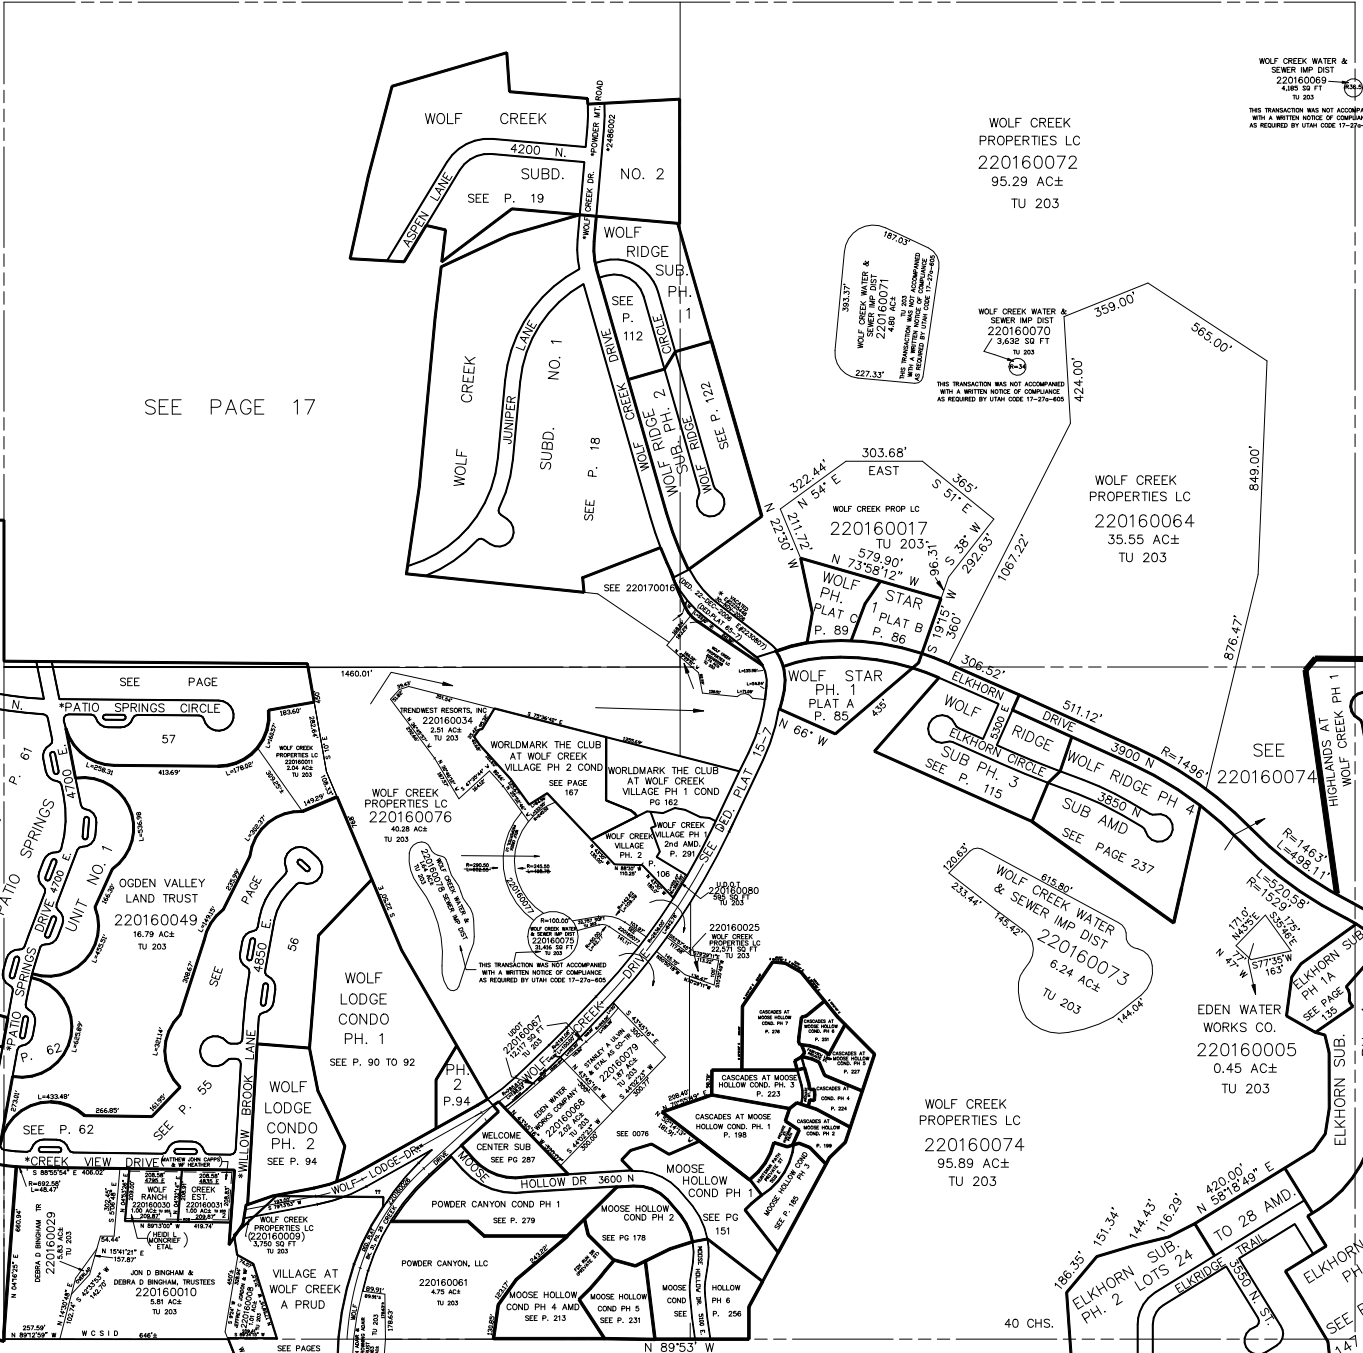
WOLF CREEK WATER & SEWER IMP DIST
220160069
4,185 SQ FT
TU 203

THIS TRANSACTION WAS NOT ACCOMPA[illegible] WITH A WRITTEN NOTICE OF COMPLIAN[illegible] AS REQUIRED BY UTAH CODE 17-27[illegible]

WOLF CREEK PROPERTIES LC
220160072
95.29 AC±
TU 203

WOLF CREEK
4200 N.
SUBD.
SEE P. 19
NO. 2
ASPEN LANE
*POWDER MT. ROAD
*2486002
*WOLF CREEK DR.

WOLF RIDGE SUB. PH. 1
SEE P. 112
CIRCLE
WOLF RIDGE 2 SUB. PH. 2
SEE P. 122

WOLF CREEK
JUNIPER LANE
SUBD. NO. 1
SEE P. 18
WOLF CREEK DRIVE

SEE PAGE 17

WOLF CREEK WATER & SEWER IMP DIST
220160071
4.80 AC±
TU 203
THIS TRANSACTION WAS NOT ACCOMPANIED WITH A WRITTEN NOTICE OF COMPLIANCE AS REQUIRED BY UTAH CODE 17-27a-605
167.03'
393.37'
227.33'

WOLF CREEK WATER & SEWER IMP DIST
220160070
3,632 SQ FT
TU 203
THIS TRANSACTION WAS NOT ACCOMPANIED WITH A WRITTEN NOTICE OF COMPLIANCE AS REQUIRED BY UTAH CODE 17-27a-605

359.00'
565.00'
424.00'
849.00'
876.47'
1067.22'

WOLF CREEK PROPERTIES LC
220160064
35.55 AC±
TU 203

303.68'
EAST
322.44'
N 54° E
365'
S 51° E
211.72'
N 22°30' W
WOLF CREEK PROP LC
220160017
TU 203
579.90'
N 73°58'12" W
96.31'
S 38° W
292.63'
S 19°15' W
360'

SEE 220170016
WOLF PH. 1 PLAT C P. 89
STAR PLAT B P. 86
WOLF STAR PH. 1 PLAT A P. 85
435'
N 66° W
306.52'
ELKHORN DRIVE
511.12'
3900 N
R=1496'

WOLF RIDGE
5300 E
ELKHORN CIRCLE
SUB PH. 3
SEE P. 115
WOLF RIDGE PH 4
SUB AMD
3850 N
SEE PAGE 237

SEE 220160074
HIGHLANDS AT WOLF CREEK PH 1
R=1463'
L=498.11'
R=520.58'
L=529.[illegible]

1460.01'
SEE PAGE
N.
*PATIO SPRINGS CIRCLE
57
L=258.31
413.69'
L=178.02'
183.60'
WOLF CREEK PROPERTIES LC
220160011
2.04 AC±
TU 203
149.29'

TRENDWEST RESORTS, INC
220160034
2.51 AC±
TU 203
WORLDMARK THE CLUB AT WOLF CREEK VILLAGE PH 2 COND
SEE PAGE 167
WORLDMARK THE CLUB AT WOLF CREEK VILLAGE PH 1 COND
PG 162
WOLF CREEK VILLAGE PH. 2
WOLF CREEK VILLAGE PH 1 2nd AMD.
P. 291
P. 106
SEE DED. PLAT 15-7

WOLF CREEK PROPERTIES LC
220160076
40.28 AC±
TU 203
220160077
220160078
WOLF CREEK WATER & SEWER IMP DIST
WOLF CREEK WATER & SEWER IMP DIST
220160075
31,416 SQ FT
TU 203
THIS TRANSACTION WAS NOT ACCOMPANIED WITH A WRITTEN NOTICE OF COMPLIANCE AS REQUIRED BY UTAH CODE 17-27a-605

U.D.O.T.
220160080
595 SQ FT
TU 203
220160025
WOLF CREEK PROPERTIES LC
22.57 AC±
TU 203

120.63'
615.80'
WOLF CREEK WATER & SEWER IMP DIST
220160073
6.24 AC±
TU 203
233.44'
145.42'
144.04'

171.0'
N 43°5' E
175'
S 35° E
S77°35'W
163'
N 47° W

ELKHORN SUB PH 1A
SEE PAGE 135

EDEN WATER WORKS CO.
220160005
0.45 AC±
TU 203

P. 61
4700 E.
*PATIO SPRINGS DRIVE 4700 E.
UNIT NO. 1
OGDEN VALLEY LAND TRUST
220160049
16.79 AC±
TU 203
SEE PAGE
4850 E.
56
P. 62
L=433.48'
266.85'
SEE P. 55
*WILLOW BROOK LANE
SEE P. 62
*CREEK VIEW DRIVE

WOLF LODGE CONDO PH. 1
SEE P. 90 TO 92
WOLF LODGE CONDO PH. 2
SEE P. 94
PH. 2 P.94

U.D.O.T.
220160067
TU 203
EDEN WATER WORKS COMPANY
220160068
2.02 AC±
TU 203
STANLEY A. ULVIN ETAL
220160079
1.87 AC±
TU 203
WOLF CREEK DRIVE
WELCOME CENTER SUB
SEE PG 287
SEE 0076

CASCADES AT MOOSE HOLLOW COND. PH 7
CASCADES AT MOOSE HOLLOW COND. PH 3
P. 223
CASCADES AT MOOSE HOLLOW COND. PH. 1
P. 198
CASCADES AT MOOSE HOLLOW COND. PH 2
MOOSE HOLLOW COND PH 1
SEE PG 151
MOOSE HOLLOW COND PH 3

WOLF CREEK PROPERTIES LC
220160074
95.89 AC±
TU 203

*WOLF LODGE DR*
MOOSE HOLLOW DR 3600 N
POWDER CANYON COND PH 1
SEE P. 279
MOOSE HOLLOW COND PH 2
SEE PG 178
POWDER CANYON, LLC
220160061
4.75 AC±
TU 203
MOOSE HOLLOW COND PH 4 AMD
SEE P. 213
MOOSE HOLLOW COND PH 5
SEE P. 231
MOOSE COND SEE
HOLLOW PH 6 P. 256

WOLF RANCH
220160030
CREEK EST.
220160031
MATTHEW JOHN CAPPS & W HEATHER
S 88°55'54" E 406.02
R=692.58'
L=48.47'
DEBRA D BINGHAM TR
220160029
5.83 AC±
TU 203
HEIDI L MONCRIEF ETAL
N 15°41'21" E
157.87'
JON D BINGHAM & DEBRA D BINGHAM, TRUSTEES
220160010
5.81 AC±
TU 203
N 04°16'25" E
660.94'
257.59'
N 89°12'59" W
W C S I D
646'±

WOLF CREEK PROPERTIES LC
(220160009)
3,750 SQ FT
TU 203
VILLAGE AT WOLF CREEK A PRUD
SEE PAGES

40 CHS.
N 89°53' W
186.35'
151.34'
144.43'
116.29'
420.00'
N 58°18'49" E
ELKHORN SUB. PH. 2 LOTS 24
TO 28 AMD.
ELKRIDGE TRAIL
3550 N. ST.
ELKHORN SUB.
ELKHORN PH
SEE